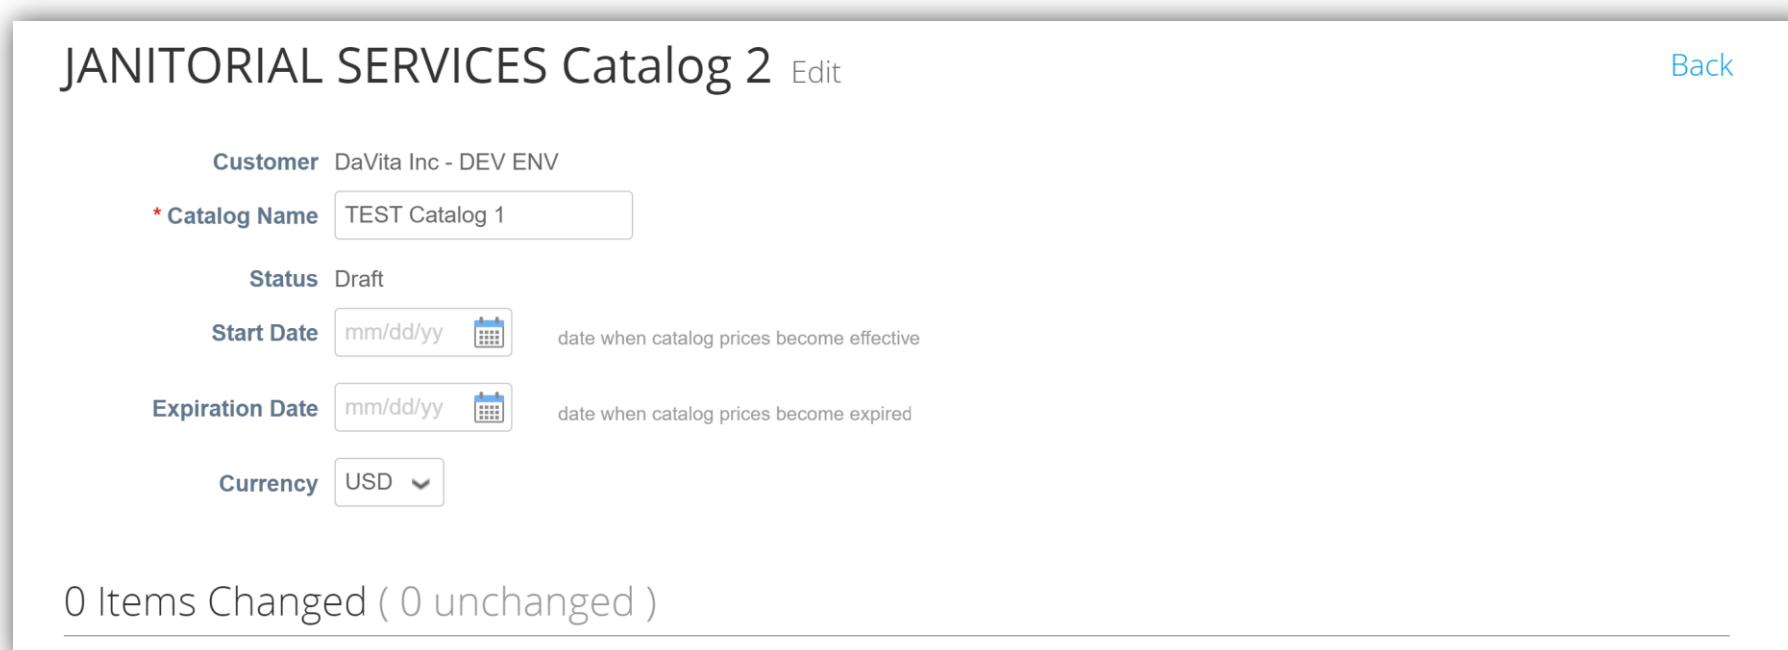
JANITORIAL SERVICES Catalog 2 Edit

Back

Customer DaVita Inc - DEV ENV

* Catalog Name TEST Catalog 1

Status Draft

Start Date mm/dd/yy date when catalog prices become effective

Expiration Date mm/dd/yy date when catalog prices become expired

Currency USD

0 Items Changed ( 0 unchanged )